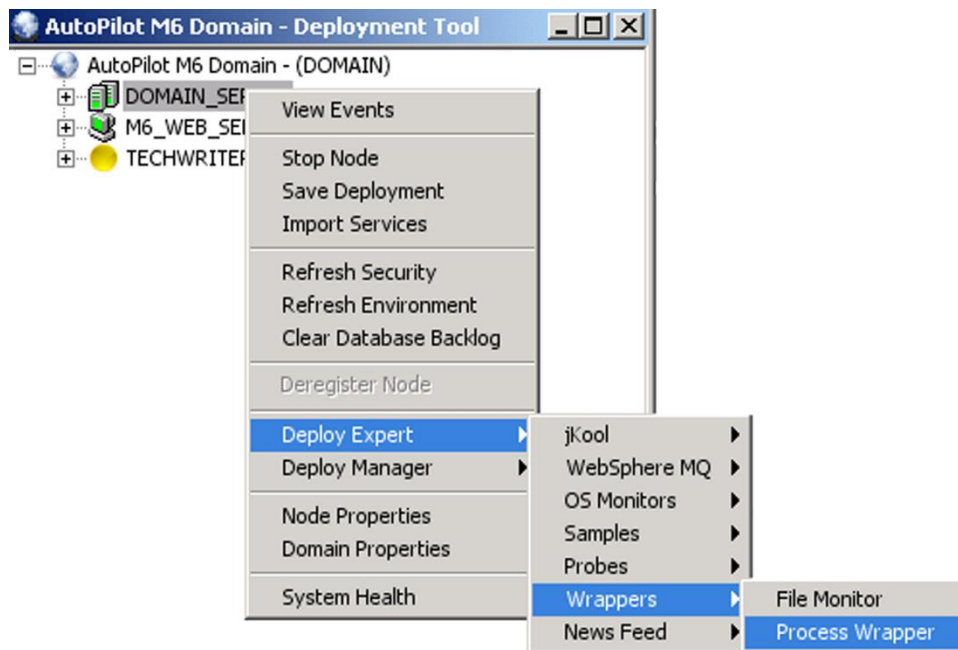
AutoPilot M6 Domain - Deployment Tool

AutoPilot M6 Domain - (DOMAIN)
DOMAIN_SE
M6_WEB_SE
TECHWRITE

View Events
Stop Node
Save Deployment
Import Services
Refresh Security
Refresh Environment
Clear Database Backlog
Deregister Node
Deploy Expert
Deploy Manager
Node Properties
Domain Properties
System Health

jKool
WebSphere MQ
OS Monitors
Samples
Probes
Wrappers
News Feed

File Monitor
Process Wrapper